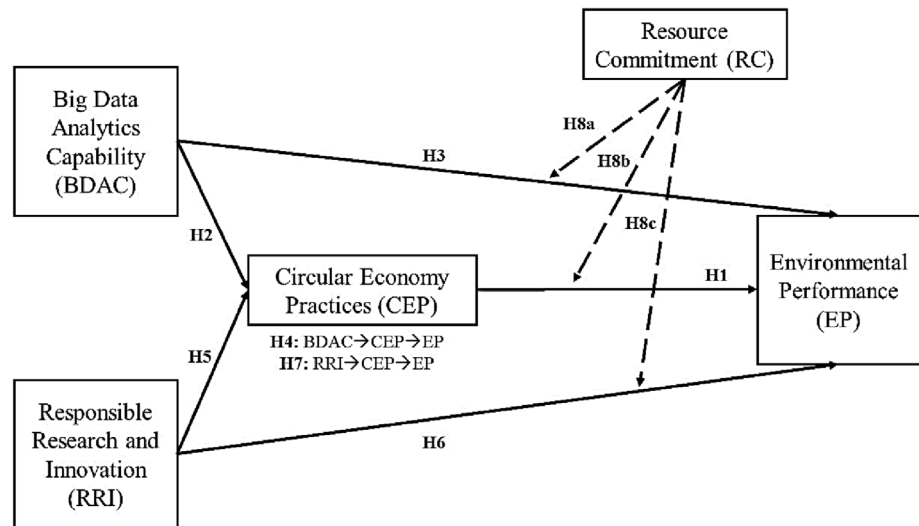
Resource Commitment (RC)

Big Data Analytics Capability (BDAC)

H8a

H3

H8b

H8c

H2

Circular Economy Practices (CEP)

H1

Environmental Performance (EP)

H4: BDAC→CEP→EP
H7: RRI→CEP→EP

H5

Responsible Research and Innovation (RRI)

H6